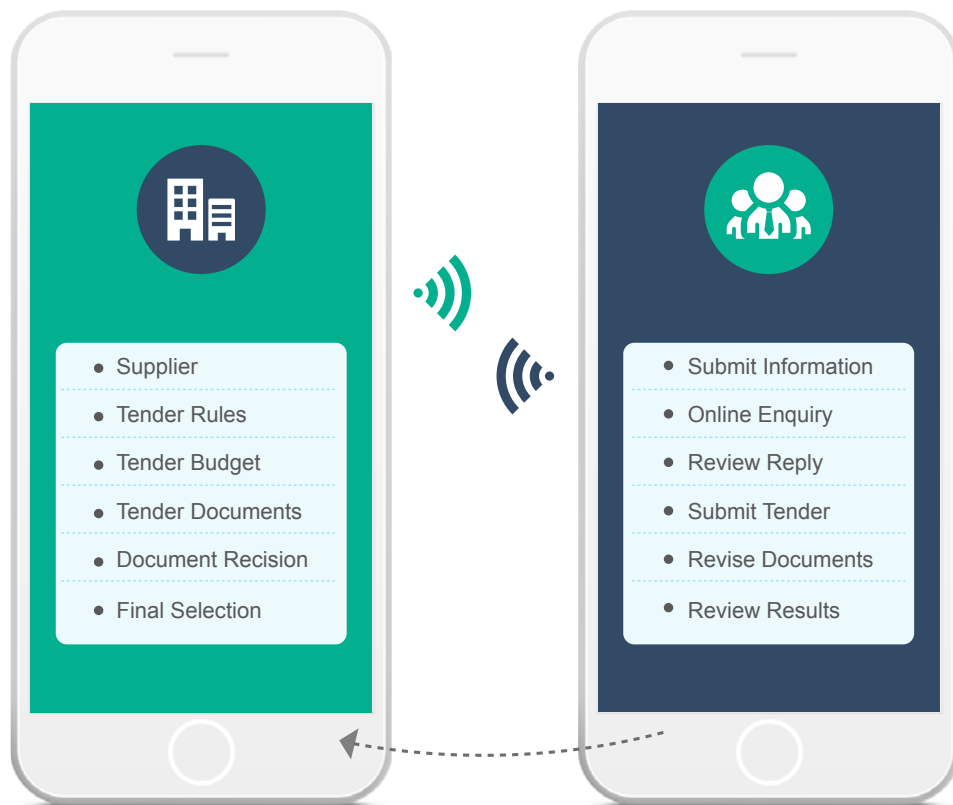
- Supplier
- Tender Rules
- Tender Budget
- Tender Documents
- Document Recision
- Final Selection

- Submit Information
- Online Enquiry
- Review Reply
- Submit Tender
- Revise Documents
- Review Results